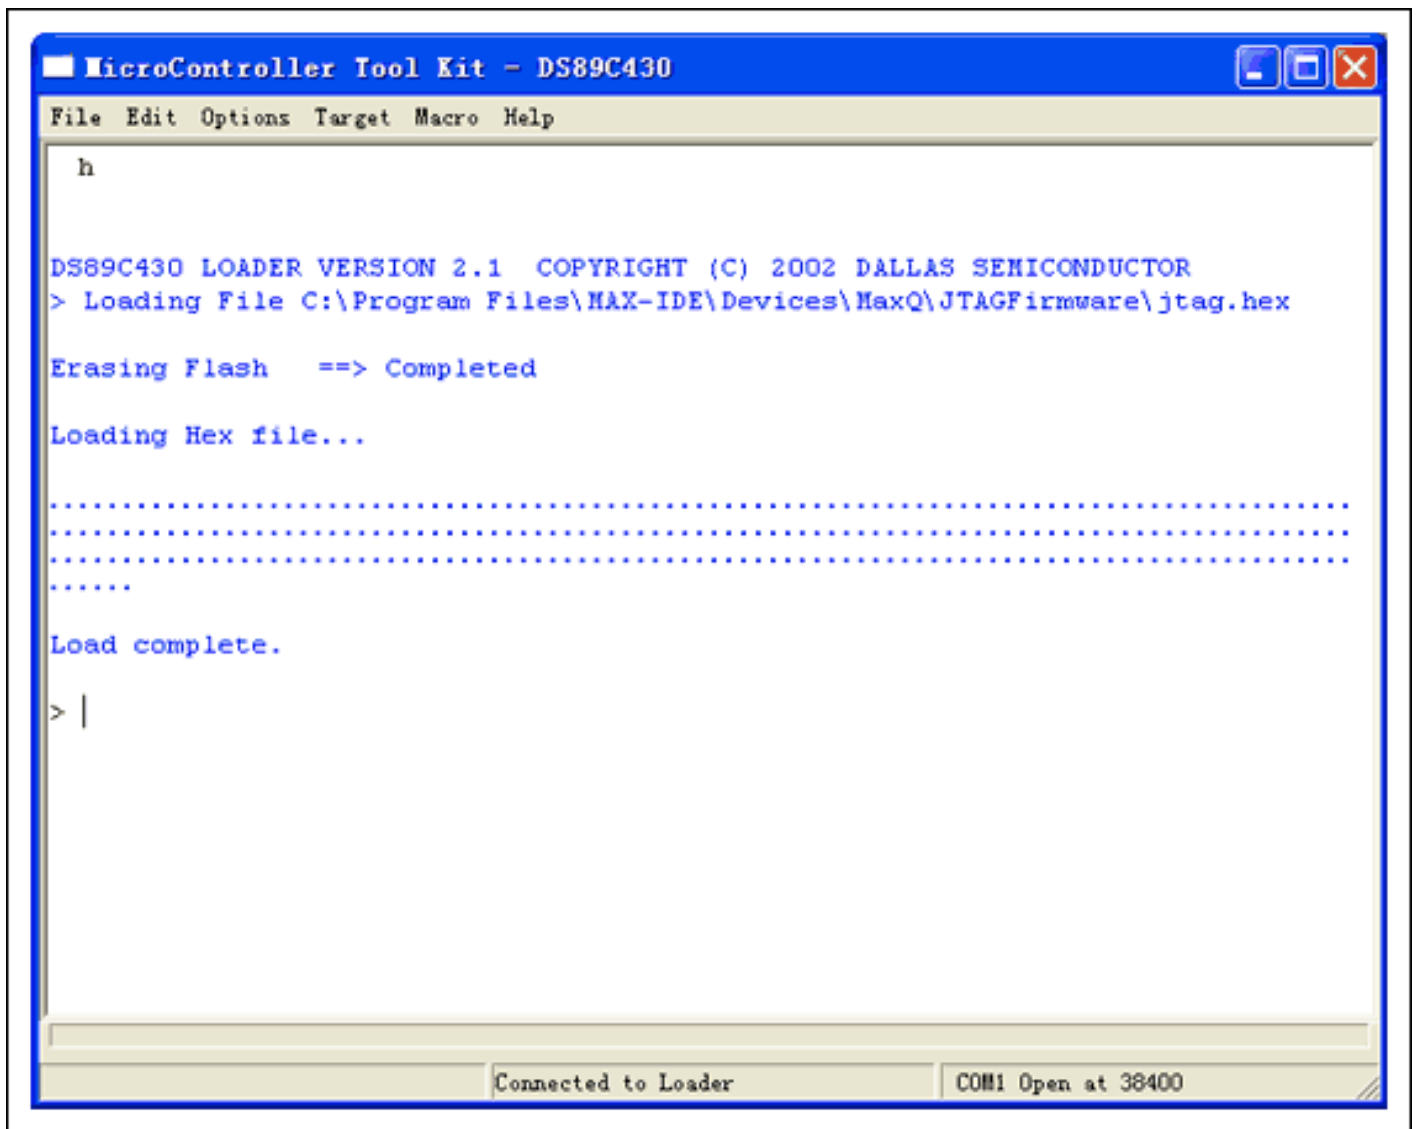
MicroController Tool Kit - DS89C430

File Edit Options Target Macro Help

h

DS89C430 LOADER VERSION 2.1 COPYRIGHT (C) 2002 DALLAS SEMICONDUCTOR
> Loading File C:\Program Files\MAX-IDE\Devices\MaxQ\JTAGFirmware\jtag.hex

Erasing Flash ==> Completed

Loading Hex file...

.....................................................................................................................................................................................................................................................

Load complete.

>

Connected to Loader
COM1 Open at 38400